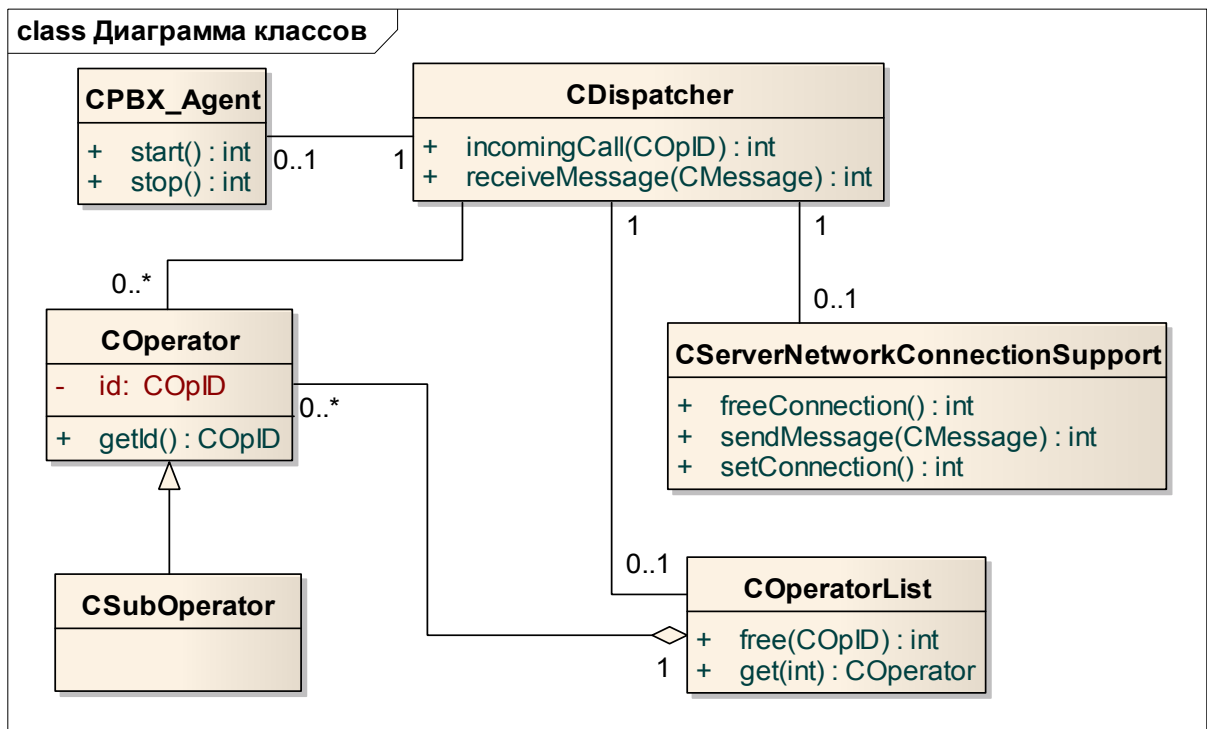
class Диаграмма классов

CPBX_Agent
+ start() : int
+ stop() : int

0..1

1

CDispatcher
+ incomingCall(COpID) : int
+ receiveMessage(CMessage) : int

1

1

0..*

COperator
- id: COpID
+ getId() : COpID

0..*

0..1

CServerNetworkConnectionSupport
+ freeConnection() : int
+ sendMessage(CMessage) : int
+ setConnection() : int

CSubOperator

0..1

COperatorList
+ free(COpID) : int
+ get(int) : COperator

1